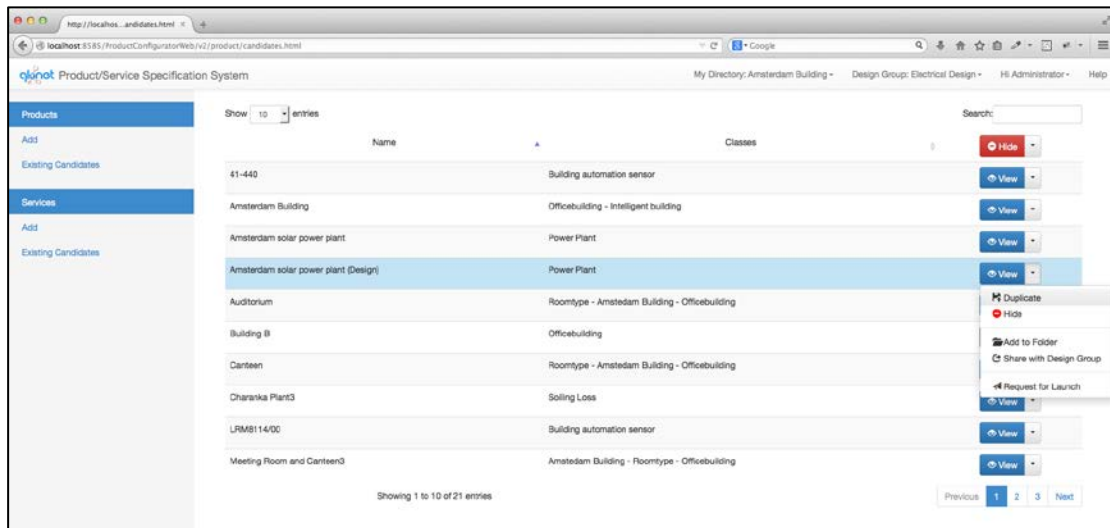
http://localhos...andidates.html

localhost:8585/ProductConfiguratorWeb/v2/product/candidates.html

Google

Product/Service Specification System

My Directory: Amsterdam Building - Design Group: Electrical Design - Hi Administrator - Help

Products
Add
Existing Candidates

Services
Add
Existing Candidates

Show 10 entries

Search:

| Name | Classes | |
|---|---|---|
| 41-440 | Building automation sensor | View |
| Amsterdam Building | Officebuilding - Intelligent building | View |
| Amsterdam solar power plant | Power Plant | View |
| Amsterdam solar power plant (Design) | Power Plant | View |
| Auditorium | Roomtype - Amstedam Building - Officebuilding | |
| Building B | Officebuilding | |
| Canteen | Roomtype - Amstedam Building - Officebuilding | |
| Charanka Plant3 | Soiling Loss | View |
| LRM8114/00 | Building automation sensor | View |
| Meeting Room and Canteen3 | Amstedam Building - Roomtype - Officebuilding | View |

Hide

Duplicate
Hide
Add to Folder
Share with Design Group
Request for Launch

Showing 1 to 10 of 21 entries

Previous 1 2 3 Next